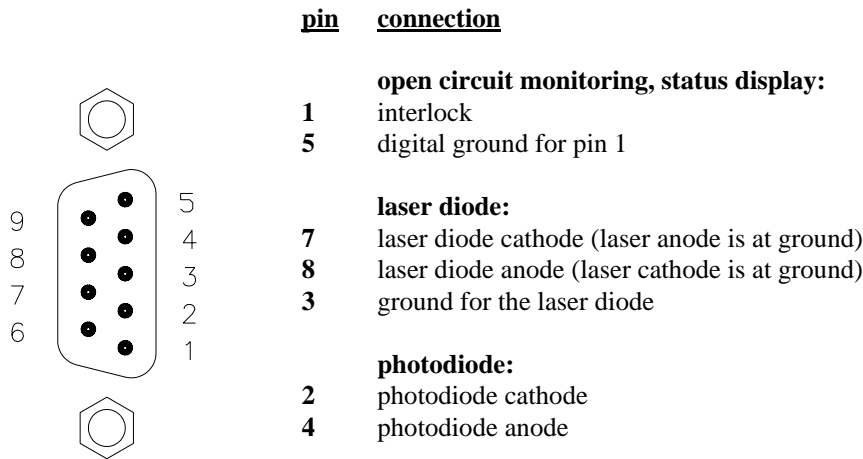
9
8
7
6

5
4
3
2
1

| pin | connection |
|---|---|
| | **open circuit monitoring, status display:** |
| **1** | interlock |
| **5** | digital ground for pin 1 |
| | **laser diode:** |
| **7** | laser diode cathode (laser anode is at ground) |
| **8** | laser diode anode (laser cathode is at ground) |
| **3** | ground for the laser diode |
| | **photodiode:** |
| **2** | photodiode cathode |
| **4** | photodiode anode |